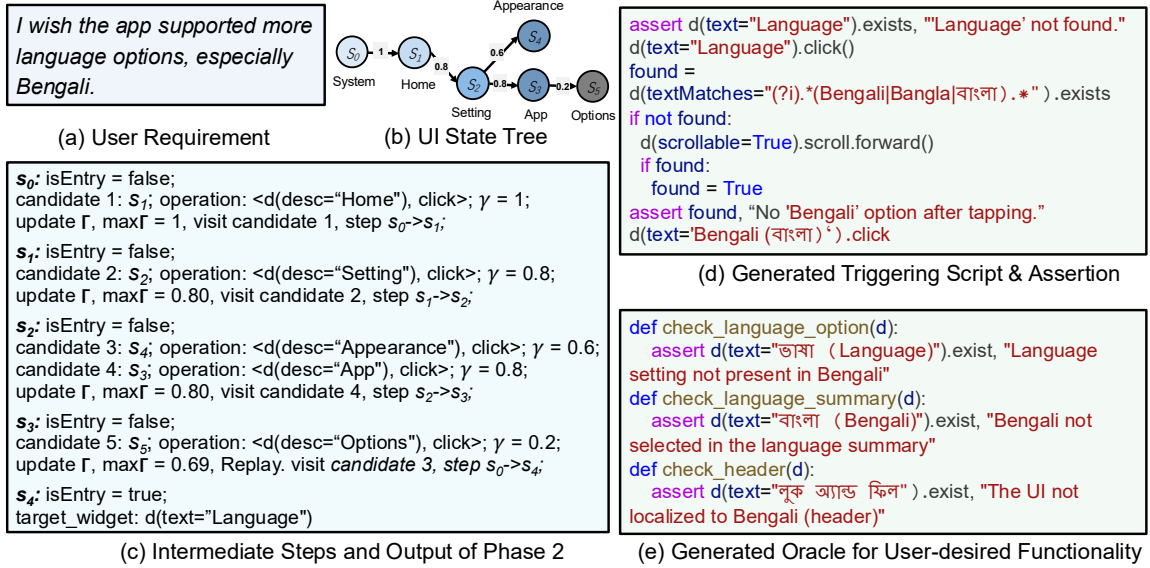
I wish the app supported more language options, especially Bengali.

(a) User Requirement

Appearance

$S_0$ 1 $S_1$ 0.8 $S_2$ 0.6 $S_4$ 0.8 $S_3$ 0.2 $S_5$

System Home Setting App Options

(b) UI State Tree

assert d(text="Language").exists, "'Language' not found."
d(text="Language").click()
found =
d(textMatches="(?i).*(Bengali|Bangla|বাংলা).*").exists
if not found:
 d(scrollable=True).scroll.forward()
 if found:
  found = True
assert found, "No 'Bengali' option after tapping."
d(text='Bengali (বাংলা)').click

(d) Generated Triggering Script & Assertion

$s_0$: isEntry = false;
candidate 1: $s_1$; operation: <d(desc="Home"), click>; $\gamma$ = 1;
update Γ, maxΓ = 1, visit candidate 1, step $s_0$->$s_1$;

$s_1$: isEntry = false;
candidate 2: $s_2$; operation: <d(desc="Setting"), click>; $\gamma$ = 0.8;
update Γ, maxΓ = 0.80, visit candidate 2, step $s_1$->$s_2$;

$s_2$: isEntry = false;
candidate 3: $s_4$; operation: <d(desc="Appearance"), click>; $\gamma$ = 0.6;
candidate 4: $s_3$; operation: <d(desc="App"), click>; $\gamma$ = 0.8;
update Γ, maxΓ = 0.80, visit candidate 4, step $s_2$->$s_3$;

$s_3$: isEntry = false;
candidate 5: $s_5$; operation: <d(desc="Options"), click>; $\gamma$ = 0.2;
update Γ, maxΓ = 0.69, Replay. visit candidate 3, step $s_0$->$s_4$;

$s_4$: isEntry = true;
target_widget: d(text="Language")

(c) Intermediate Steps and Output of Phase 2

def check_language_option(d):
 assert d(text="ভাষা (Language)").exist, "Language setting not present in Bengali"
def check_language_summary(d):
 assert d(text="বাংলা (Bengali)").exist, "Bengali not selected in the language summary"
def check_header(d):
 assert d(text="লুক অ্যান্ড ফিল").exist, "The UI not localized to Bengali (header)"

(e) Generated Oracle for User-desired Functionality